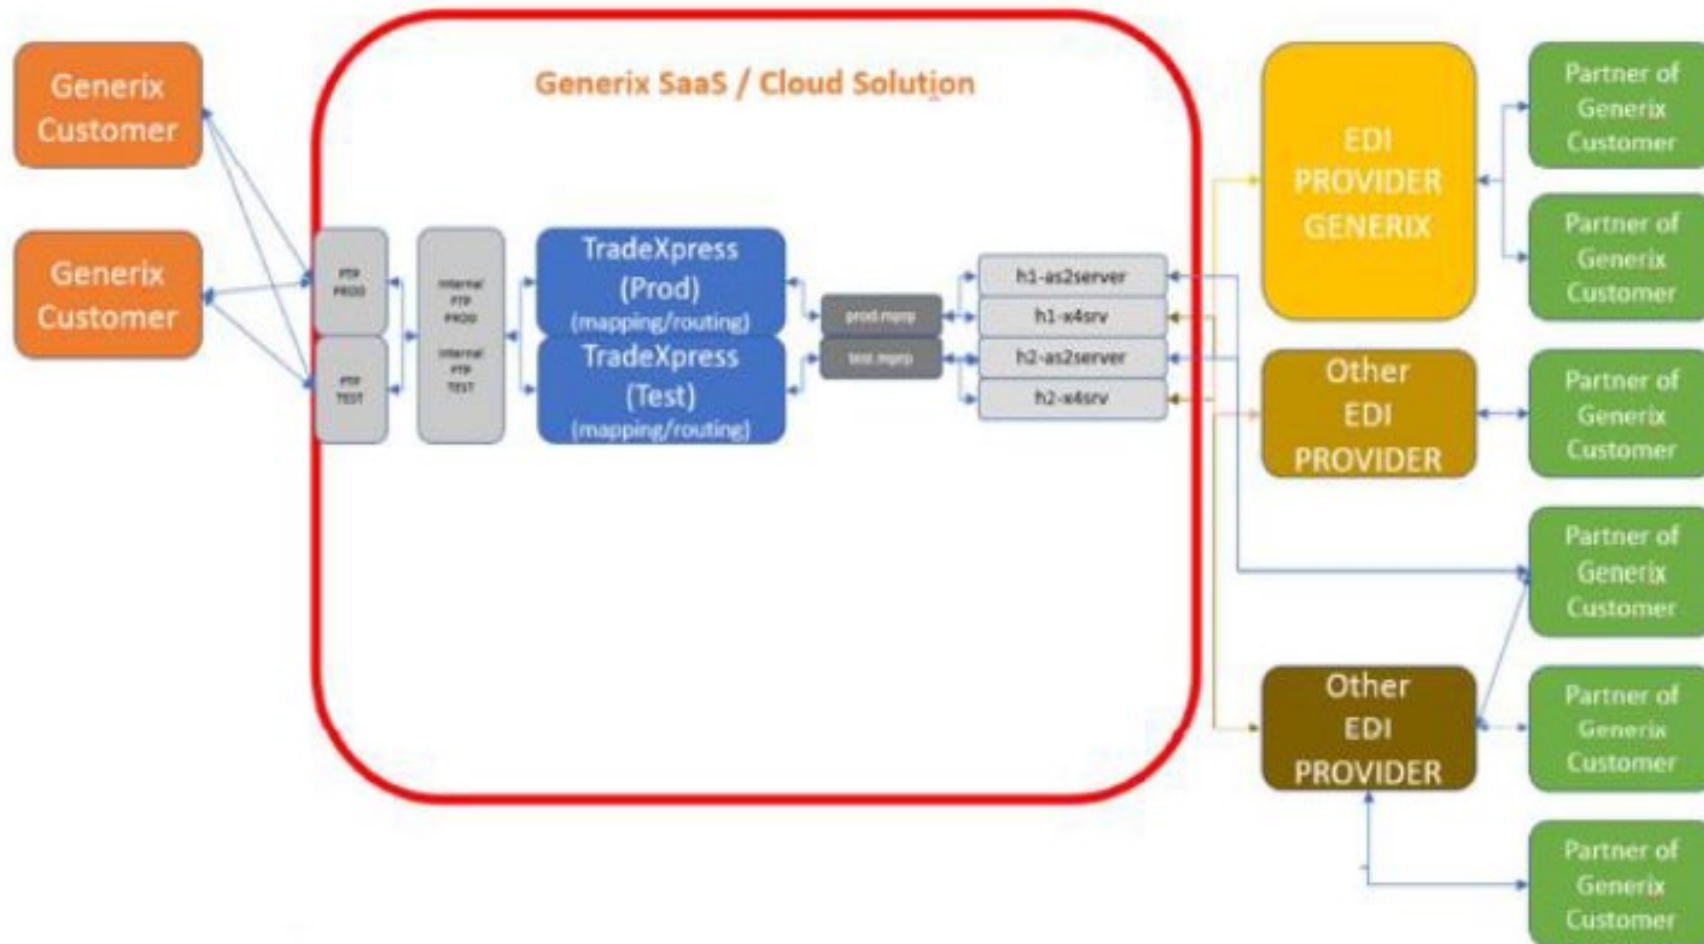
Generix Customer

Generix Customer

Generix SaaS / Cloud Solution

FTP PROD

FTP TEST

Internal FTP PROD

Internal FTP TEST

TradeXpress (Prod) (mapping/routing)

TradeXpress (Test) (mapping/routing)

prod mprp

test mprp

h1-as2server

h1-x4srv

h2-as2server

h2-x4srv

EDI PROVIDER GENERIX

Other EDI PROVIDER

Other EDI PROVIDER

Partner of Generix Customer

Partner of Generix Customer

Partner of Generix Customer

Partner of Generix Customer

Partner of Generix Customer

Partner of Generix Customer